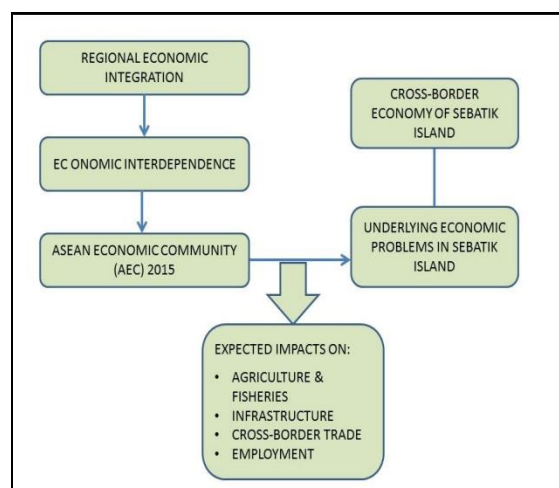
REGIONAL ECONOMIC INTEGRATION

EC ONOMIC INTERDEPENDENCE

ASEAN ECONOMIC COMMUNITY (AEC) 2015

CROSS-BORDER ECONOMY OF SEBATIK ISLAND

UNDERLYING ECONOMIC PROBLEMS IN SEBATIK ISLAND

EXPECTED IMPACTS ON:

• AGRICULTURE & FISHERIES
• INFRASTRUCTURE
• CROSS-BORDER TRADE
• EMPLOYMENT